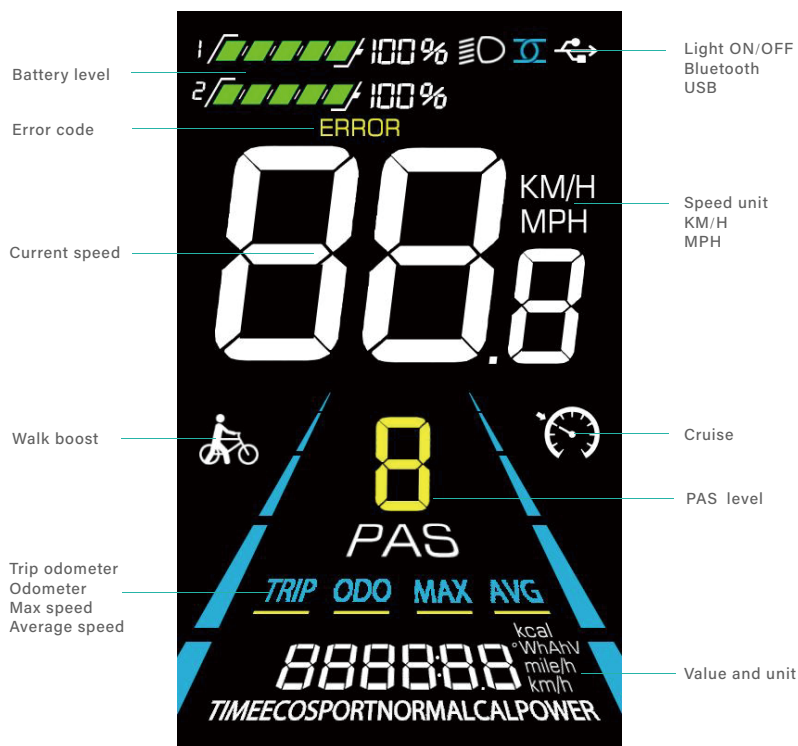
Battery level

Error code

Current speed

Walk boost

Trip odometer
Odometer
Max speed
Average speed

1 100%
2 100%
ERROR
88.8
KM/H
MPH
8
PAS
TRIP ODO MAX AVG
888888
kcal
°WhAhV
mile/h
km/h
TIMEECOSPORTNORMALCALPOWER

Light ON/OFF
Bluetooth
USB

Speed unit
KM/H
MPH

Cruise

PAS level

Value and unit